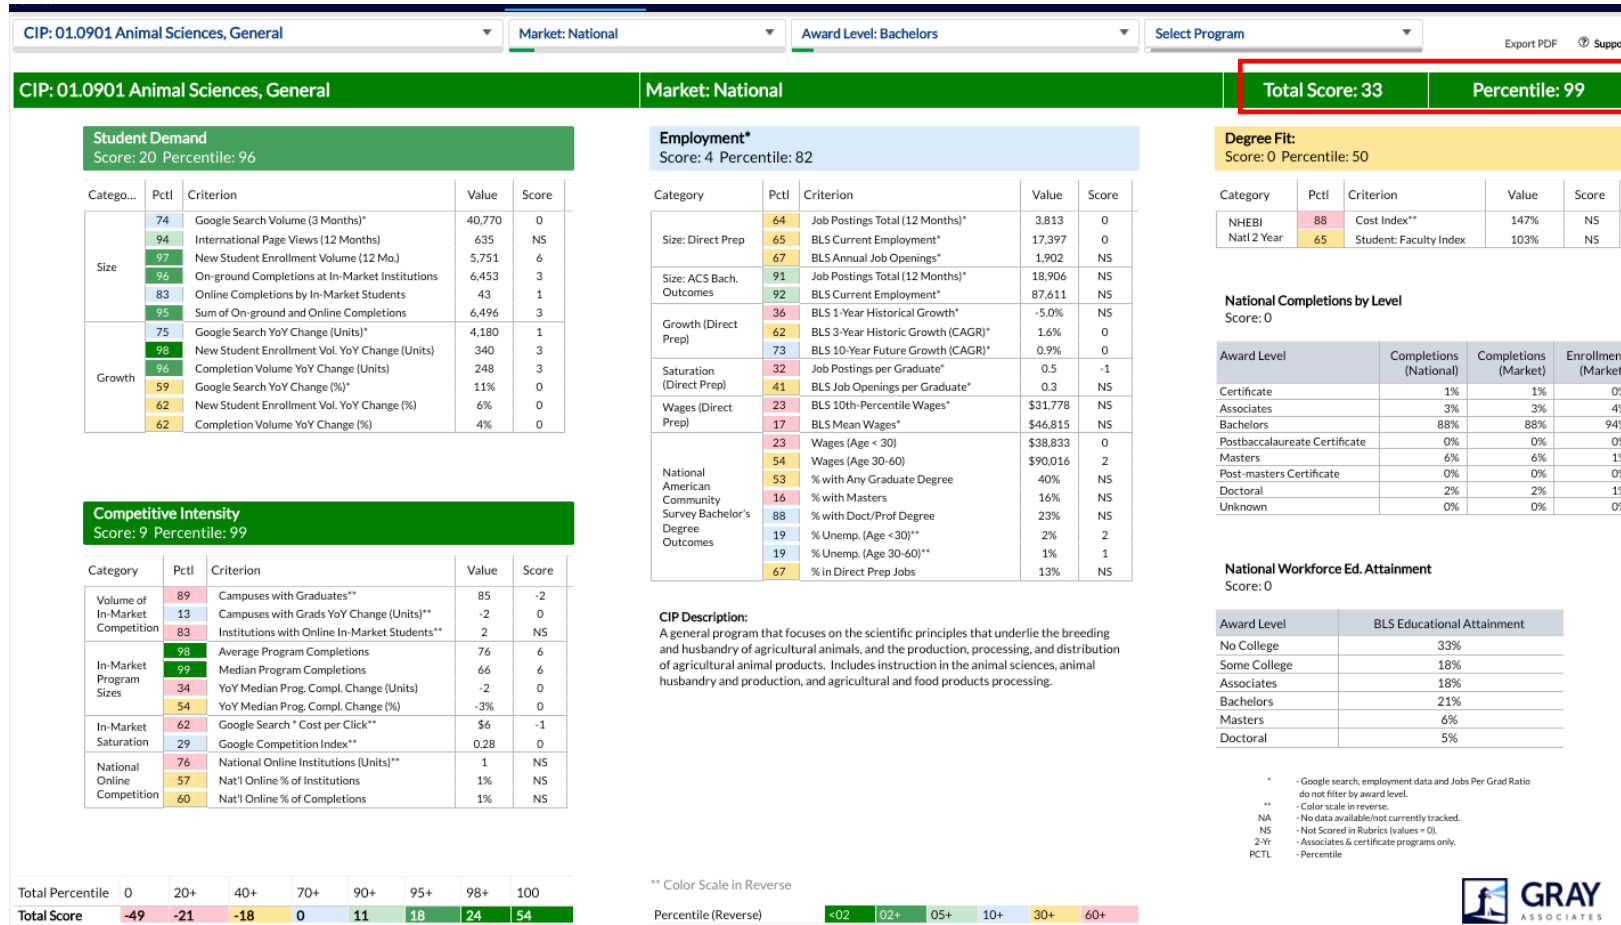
CIP: 01.0901 Animal Sciences, General | Market: National | Award Level: Bachelors | Select Program | Export PDF | Suppo

CIP: 01.0901 Animal Sciences, General | Market: National | Total Score: 33 | Percentile: 99

Student Demand
Score: 20 Percentile: 96

| Catego... | Pctl | Criterion | Value | Score |
|---|---|---|---|---|
| Size | 74 | Google Search Volume (3 Months)* | 40,770 | 0 |
| | 94 | International Page Views (12 Months) | 635 | NS |
| | 97 | New Student Enrollment Volume (12 Mo.) | 5,751 | 6 |
| | 96 | On-ground Completions at In-Market Institutions | 6,453 | 3 |
| | 83 | Online Completions by In-Market Students | 43 | 1 |
| | 95 | Sum of On-ground and Online Completions | 6,496 | 3 |
| Growth | 75 | Google Search YoY Change (Units)* | 4,180 | 1 |
| | 98 | New Student Enrollment Vol. YoY Change (Units) | 340 | 3 |
| | 96 | Completion Volume YoY Change (Units) | 248 | 3 |
| | 59 | Google Search YoY Change (%)* | 11% | 0 |
| | 62 | New Student Enrollment Vol. YoY Change (%) | 6% | 0 |
| | 62 | Completion Volume YoY Change (%) | 4% | 0 |

Competitive Intensity
Score: 9 Percentile: 99

| Category | Pctl | Criterion | Value | Score |
|---|---|---|---|---|
| Volume of In-Market Competition | 89 | Campuses with Graduates** | 85 | -2 |
| | 13 | Campuses with Grads YoY Change (Units)** | -2 | 0 |
| | 83 | Institutions with Online In-Market Students** | 2 | NS |
| In-Market Program Sizes | 98 | Average Program Completions | 76 | 6 |
| | 99 | Median Program Completions | 66 | 6 |
| | 34 | YoY Median Prog. Compl. Change (Units) | -2 | 0 |
| | 54 | YoY Median Prog. Compl. Change (%) | -3% | 0 |
| In-Market Saturation | 62 | Google Search * Cost per Click** | $6 | -1 |
| | 29 | Google Competition Index** | 0.28 | 0 |
| National Online Competition | 76 | National Online Institutions (Units)** | 1 | NS |
| | 57 | Nat'l Online % of Institutions | 1% | NS |
| | 60 | Nat'l Online % of Completions | 1% | NS |

| Total Percentile | 0 | 20+ | 40+ | 70+ | 90+ | 95+ | 98+ | 100 |
|---|---|---|---|---|---|---|---|---|
| Total Score | -49 | -21 | -18 | 0 | 11 | 18 | 24 | 54 |

Employment*
Score: 4 Percentile: 82

| Category | Pctl | Criterion | Value | Score |
|---|---|---|---|---|
| Size: Direct Prep | 64 | Job Postings Total (12 Months)* | 3,813 | 0 |
| | 65 | BLS Current Employment* | 17,397 | 0 |
| | 67 | BLS Annual Job Openings* | 1,902 | NS |
| Size: ACS Bach. Outcomes | 91 | Job Postings Total (12 Months)* | 18,906 | NS |
| | 92 | BLS Current Employment* | 87,611 | NS |
| Growth (Direct Prep) | 36 | BLS 1-Year Historical Growth* | -5.0% | NS |
| | 62 | BLS 3-Year Historic Growth (CAGR)* | 1.6% | 0 |
| | 73 | BLS 10-Year Future Growth (CAGR)* | 0.9% | 0 |
| Saturation (Direct Prep) | 32 | Job Postings per Graduate* | 0.5 | -1 |
| | 41 | BLS Job Openings per Graduate* | 0.3 | NS |
| Wages (Direct Prep) | 23 | BLS 10th-Percentile Wages* | $31,778 | NS |
| | 17 | BLS Mean Wages* | $46,815 | NS |
| National American Community Survey Bachelor's Degree Outcomes | 23 | Wages (Age < 30) | $38,833 | 0 |
| | 54 | Wages (Age 30-60) | $90,016 | 2 |
| | 53 | % with Any Graduate Degree | 40% | NS |
| | 16 | % with Masters | 16% | NS |
| | 88 | % with Doct/Prof Degree | 23% | NS |
| | 19 | % Unemp. (Age <30)** | 2% | 2 |
| | 19 | % Unemp. (Age 30-60)** | 1% | 1 |
| | 67 | % in Direct Prep Jobs | 13% | NS |

CIP Description:
A general program that focuses on the scientific principles that underlie the breeding and husbandry of agricultural animals, and the production, processing, and distribution of agricultural animal products. Includes instruction in the animal sciences, animal husbandry and production, and agricultural and food products processing.

** Color Scale in Reverse

Percentile (Reverse) | <02 | 02+ | 05+ | 10+ | 30+ | 60+

Degree Fit:
Score: 0 Percentile: 50

| Category | Pctl | Criterion | Value | Score |
|---|---|---|---|---|
| NHEBI | 88 | Cost Index** | 147% | NS |
| Natl 2 Year | 65 | Student: Faculty Index | 103% | NS |

National Completions by Level
Score: 0

| Award Level | Completions (National) | Completions (Market) | Enrollmen (Marke |
|---|---|---|---|
| Certificate | 1% | 1% | 0 |
| Associates | 3% | 3% | 4 |
| Bachelors | 88% | 88% | 94 |
| Postbaccalaureate Certificate | 0% | 0% | 0 |
| Masters | 6% | 6% | 1 |
| Post-masters Certificate | 0% | 0% | 0 |
| Doctoral | 2% | 2% | 1 |
| Unknown | 0% | 0% | 0 |

National Workforce Ed. Attainment
Score: 0

| Award Level | BLS Educational Attainment |
|---|---|
| No College | 33% |
| Some College | 18% |
| Associates | 18% |
| Bachelors | 21% |
| Masters | 6% |
| Doctoral | 5% |

* - Google search, employment data and Jobs Per Grad Ratio do not filter by award level.
** - Color scale in reverse.
NA - No data available/not currently tracked.
NS - Not Scored in Rubrics (values = 0).
2-Yr - Associates & certificate programs only.
PCTL - Percentile

GRAY ASSOCIATES